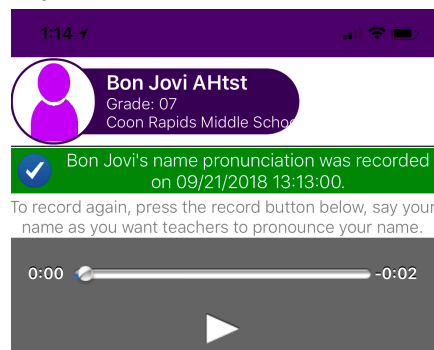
1:14

Bon Jovi AHtst
Grade: 07
Coon Rapids Middle Scho

Bon Jovi's name pronunciation was recorded on 09/21/2018 13:13:00.

To record again, press the record button below, say your name as you want teachers to pronounce your name.

0:00 -0:02